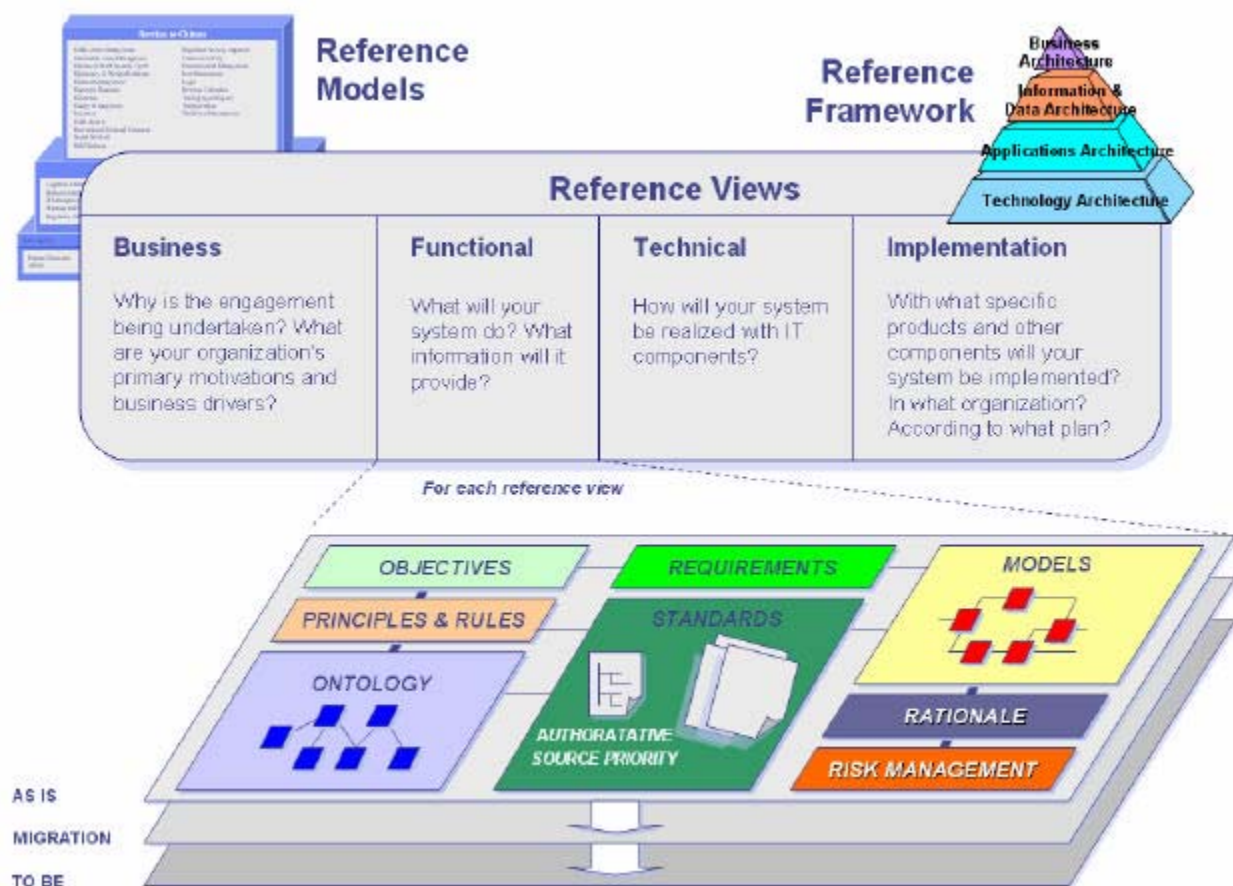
Reference Models

Reference Framework

Business Architecture

Information & Data Architecture

Applications Architecture

Technology Architecture

Reference Views

| Business | Functional | Technical | Implementation |
|---|---|---|---|
| Why is the engagement being undertaken? What are your organization's primary motivations and business drivers? | What will your system do? What information will it provide? | How will your system be realized with IT components? | With what specific products and other components will your system be implemented? In what organization? According to what plan? |

For each reference view

OBJECTIVES

REQUIREMENTS

MODELS

PRINCIPLES & RULES

STANDARDS

ONTOLOGY

AUTHORATATIVE SOURCE PRIORITY

RATIONALE

RISK MANAGEMENT

AS IS

MIGRATION

TO BE